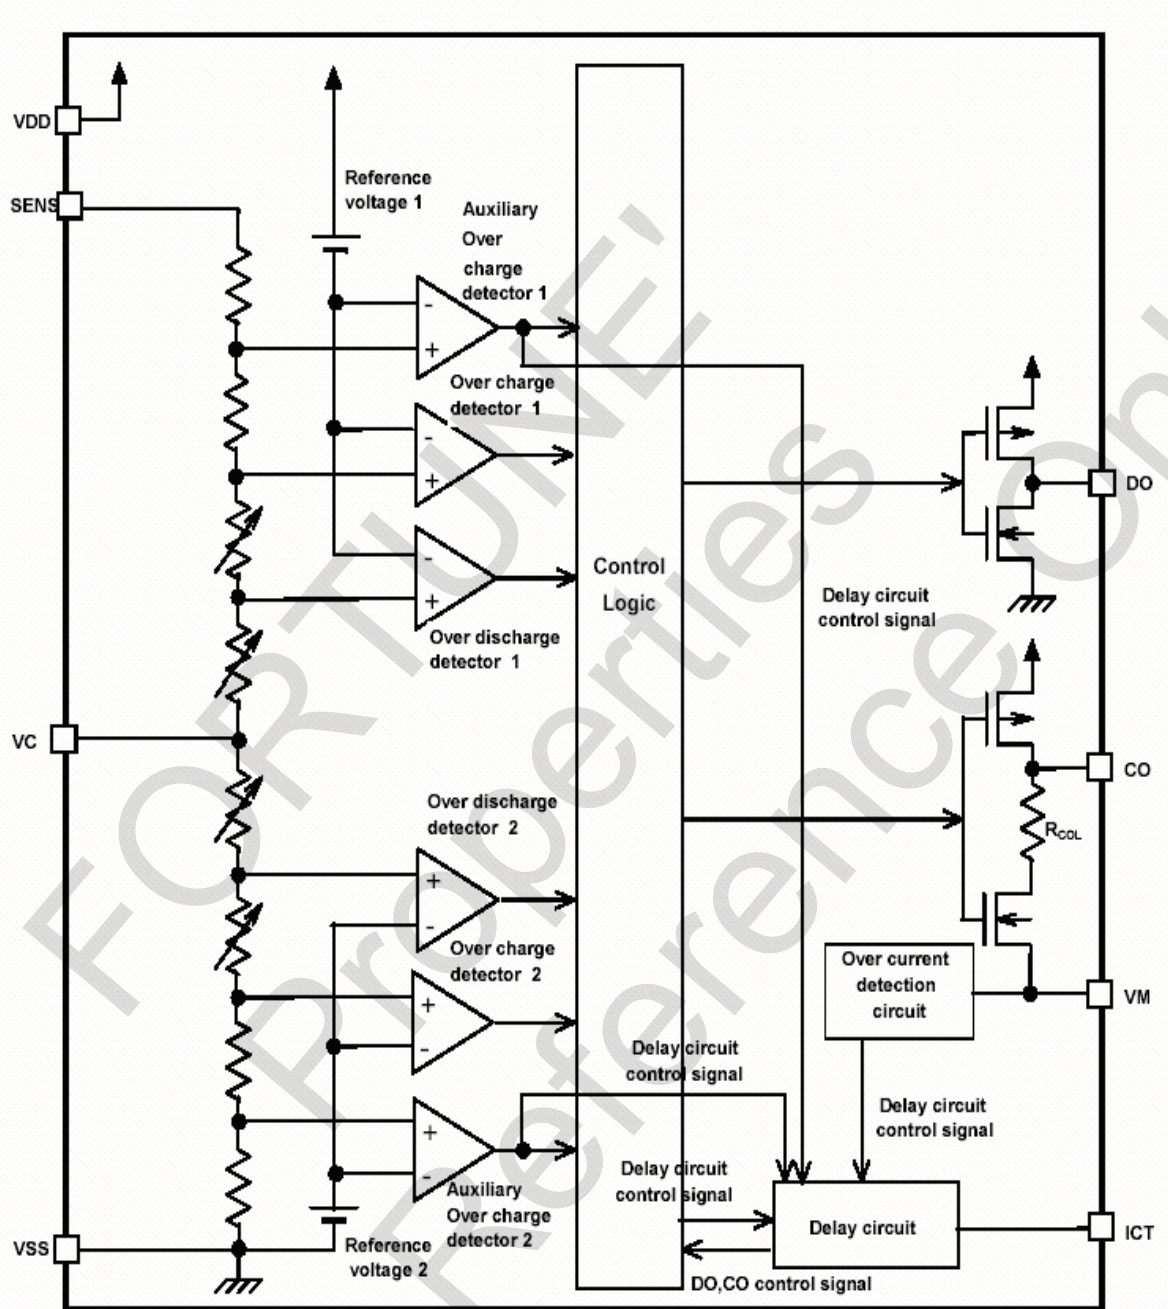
VDD
SENS
Reference voltage 1
Auxiliary Over charge detector 1
Over charge detector 1
Over discharge detector 1
Control Logic
Delay circuit control signal
DO
VC
CO
$R_{COL}$
Over discharge detector 2
Over charge detector 2
Over current detection circuit
VM
Delay circuit control signal
Delay circuit control signal
Delay circuit control signal
Auxiliary Over charge detector 2
Delay circuit
ICT
VSS
Reference voltage 2
DO,CO control signal
FORTUNE' Properties Reference Only